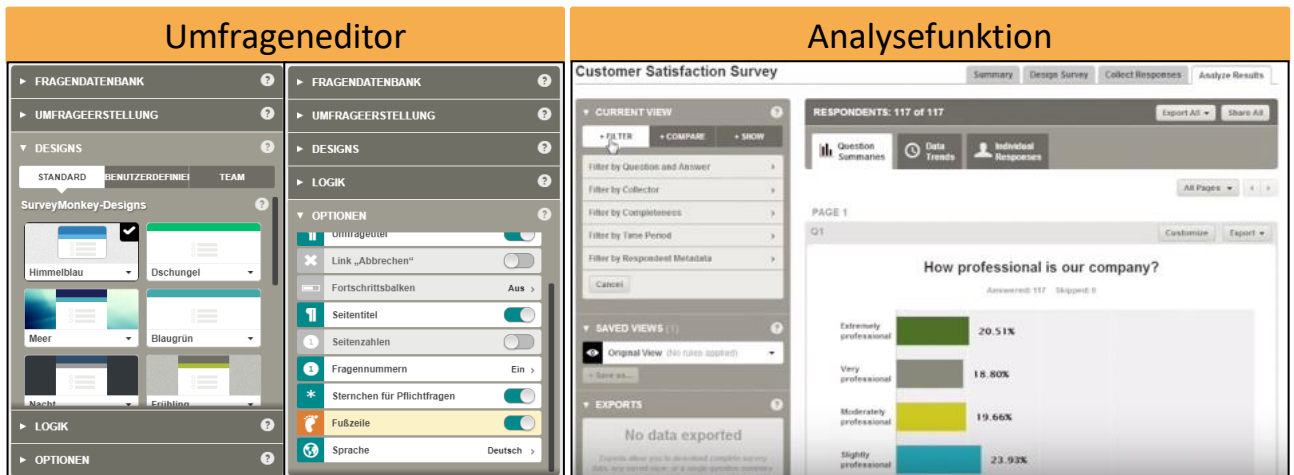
Umfrageneditor

FRAGENDATENBANK
UMFRAGEERSTELLUNG
DESIGNS
STANDARD
BENUTZERDEFINIE
TEAM
SurveyMonkey-Designs
Himmelblau
Dschungel
Meer
Blaugrün
Nacht
Frühling
LOGIK
OPTIONEN

FRAGENDATENBANK
UMFRAGEERSTELLUNG
DESIGNS
LOGIK
OPTIONEN
Umfragetitel
Link „Abbrechen"
Fortschrittsbalken Aus
Seitentitel
Seitenzahlen
Fragennummern Ein
Sternchen für Pflichtfragen
Fußzeile
Sprache Deutsch

Analysefunktion

Customer Satisfaction Survey
Summary
Design Survey
Collect Responses
Analyze Results
CURRENT VIEW
+ FILTER
+ COMPARE
+ SHOW
Filter by Question and Answer
Filter by Collector
Filter by Completeness
Filter by Time Period
Filter by Respondent Metadata
Cancel
SAVED VIEWS (1)
Original View (No rules applied)
+ Save as...
EXPORTS
No data exported
RESPONDENTS: 117 of 117
Export All
Share All
Question Summaries
Data Trends
Individual Responses
All Pages
PAGE 1
Q1
Customize
Export
How professional is our company?
Answered: 117 Skipped: 0
Extremely professional 20.51%
Very professional 18.80%
Moderately professional 19.66%
Slightly professional 23.93%